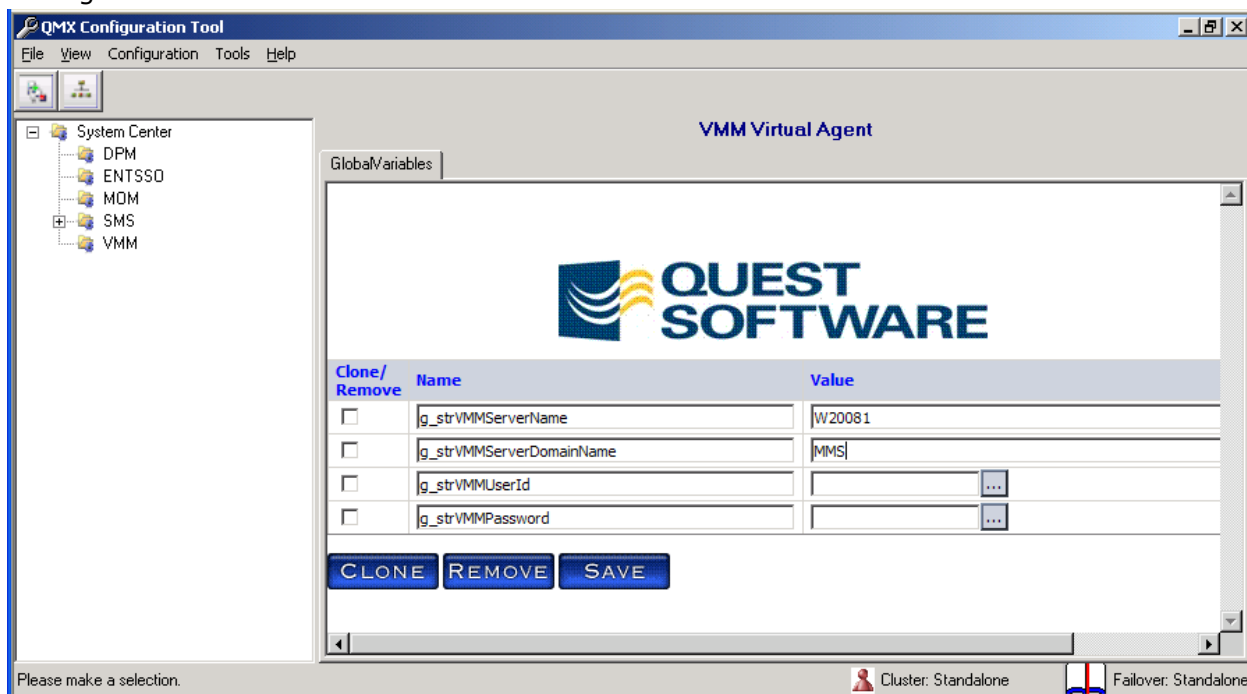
QMX Configuration Tool

File View Configuration Tools Help

System Center
DPM
ENTSSO
MOM
SMS
VMM

VMM Virtual Agent

GlobalVariables

QUEST SOFTWARE

| Clone/ Remove | Name | Value |
|---|---|---|
| ☐ | g_strVMMServerName | W20081 |
| ☐ | g_strVMMServerDomainName | MMS |
| ☐ | g_strVMMUserId | ... |
| ☐ | g_strVMMPassword | ... |

CLONE REMOVE SAVE

Please make a selection.

Cluster: Standalone

Failover: Standalone